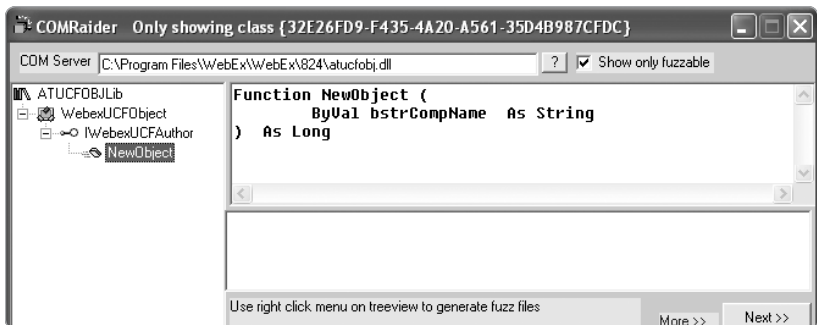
COMRaider Only showing class {32E26FD9-F435-4A20-A561-35D4B987CFDC}

COM Server C:\Program Files\WebEx\WebEx\824\atucfobj.dll

?

Show only fuzzable

ATUCFOBJLib
WebexUCFObject
IWebexUCFAuthor
NewObject

Function NewObject (
ByVal bstrCompName As String
) As Long

Use right click menu on treeview to generate fuzz files

More >>

Next >>